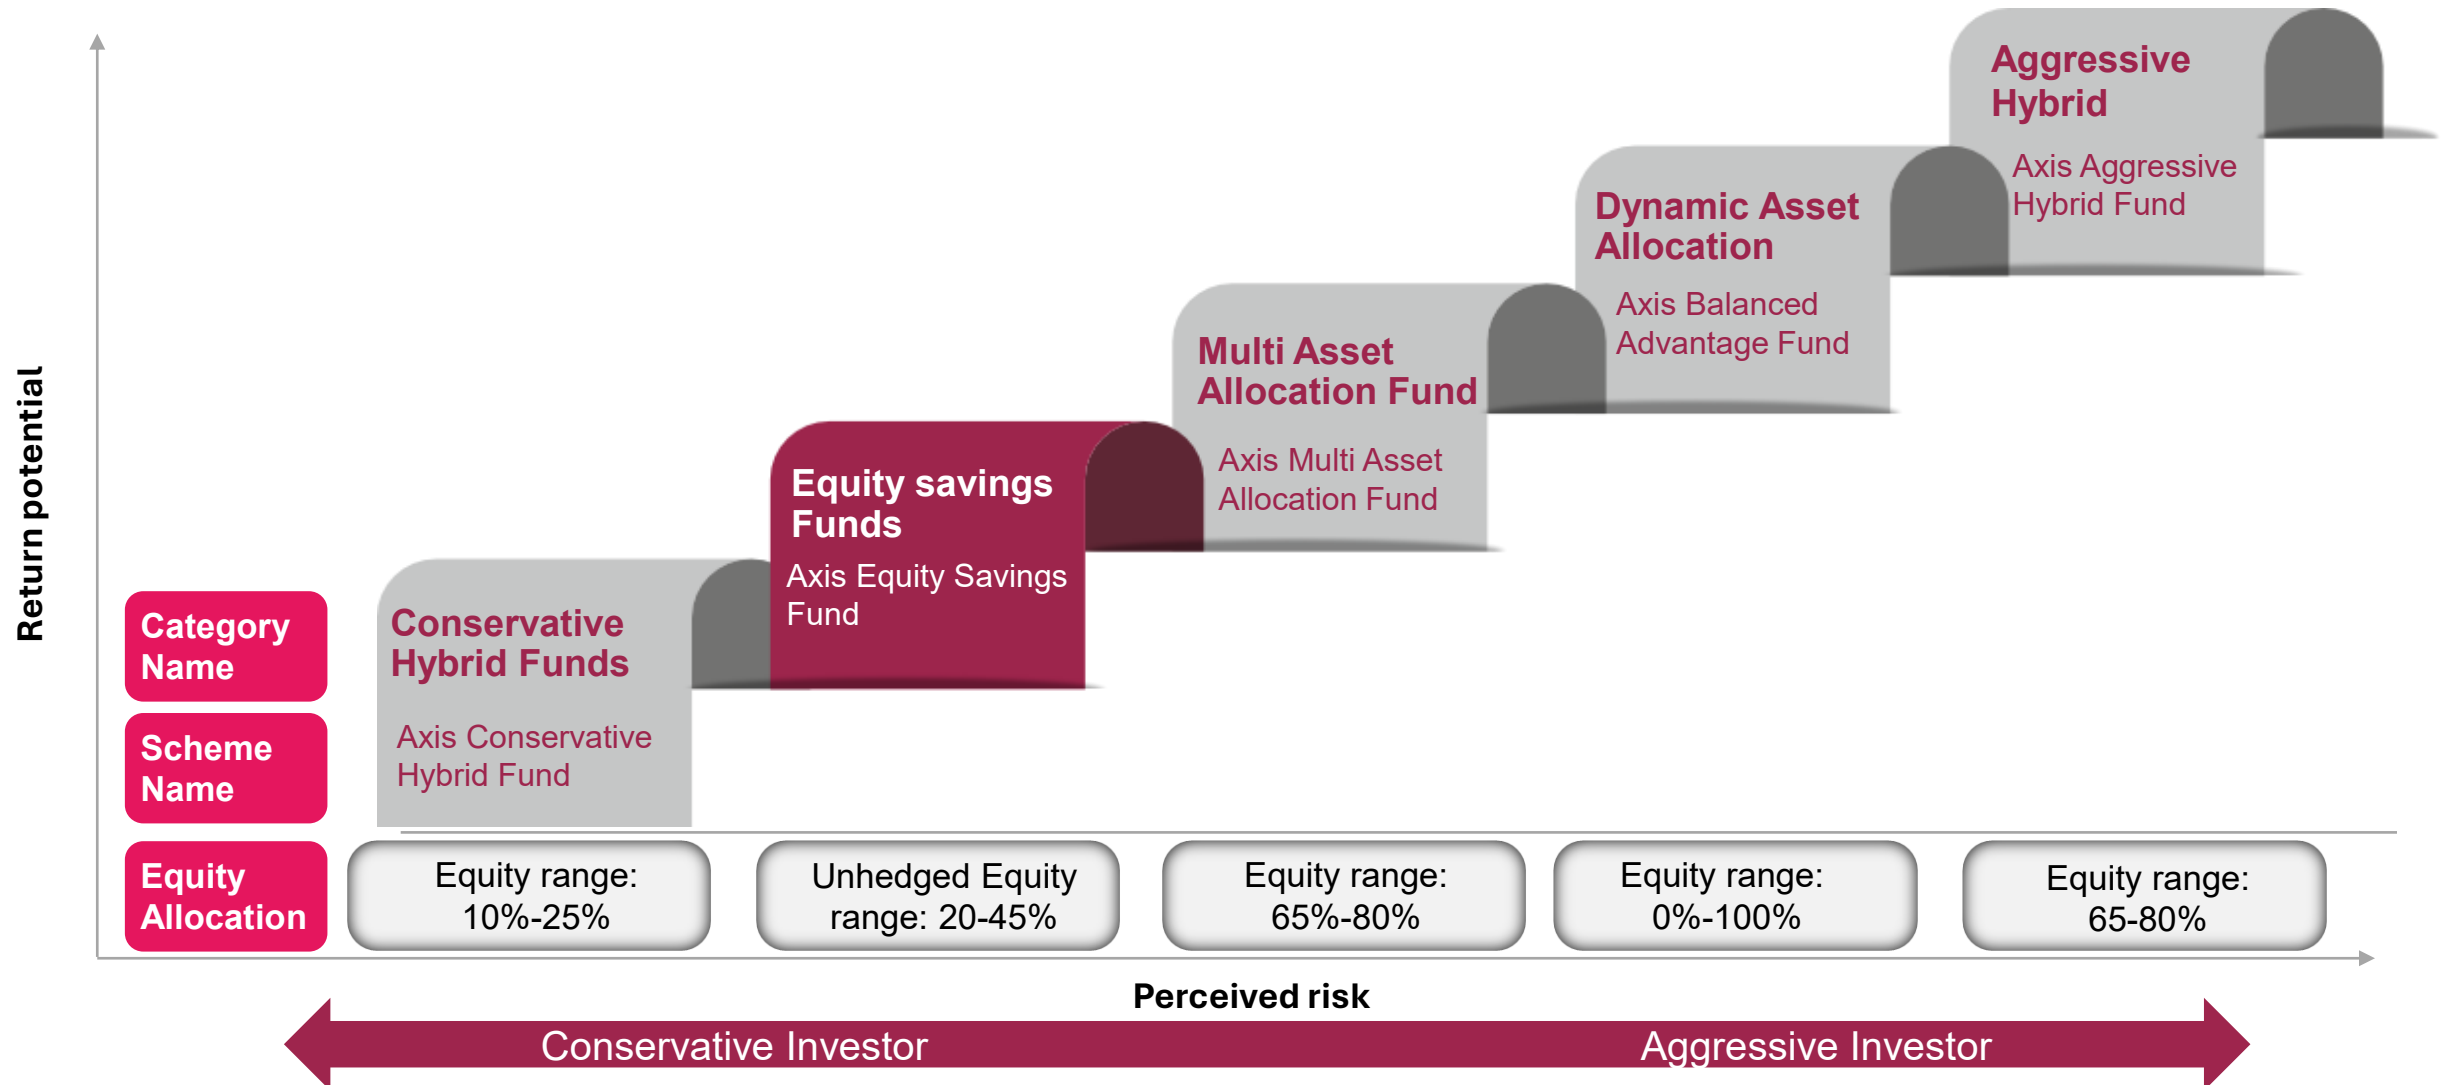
Return potential

Category Name

Scheme Name

Equity Allocation

Conservative Hybrid Funds

Axis Conservative Hybrid Fund

Equity savings Funds

Axis Equity Savings Fund

Multi Asset Allocation Fund

Axis Multi Asset Allocation Fund

Dynamic Asset Allocation

Axis Balanced Advantage Fund

Aggressive Hybrid

Axis Aggressive Hybrid Fund

Equity range: 10%-25%

Unhedged Equity range: 20-45%

Equity range: 65%-80%

Equity range: 0%-100%

Equity range: 65-80%

Perceived risk

Conservative Investor

Aggressive Investor